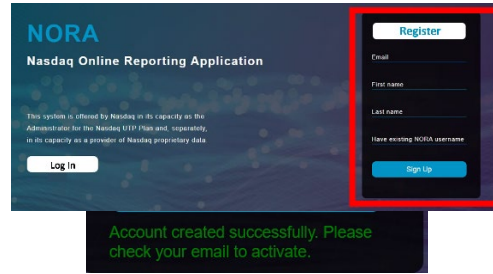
NORA

Nasdaq Online Reporting Application

This system is offered by Nasdaq in its capacity as the Administrator for the Nasdaq UTP Plan and, separately, in its capacity as a provider of Nasdaq proprietary data.

Log In

Register

Email

First name

Last name

Have existing NORA username

Sign Up

Account created successfully. Please check your email to activate.